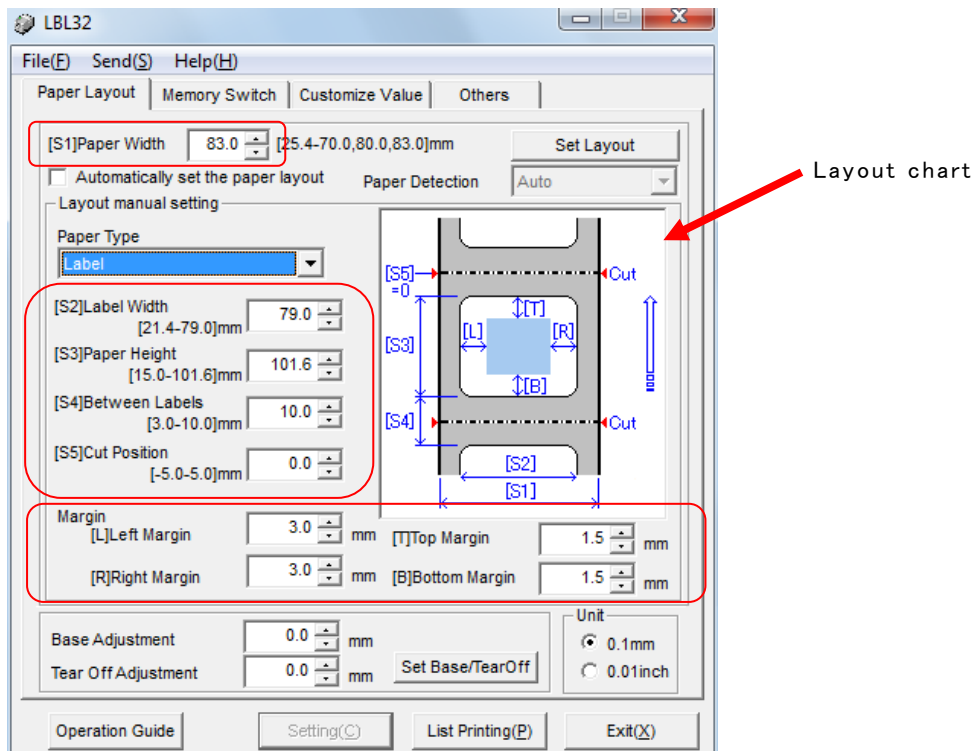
LBL32

File(F) Send(S) Help(H)

Paper Layout | Memory Switch | Customize Value | Others

[S1]Paper Width 83.0 [25.4-70.0,80.0,83.0]mm

Set Layout

Automatically set the paper layout

Paper Detection Auto

Layout manual setting

Paper Type
Label

[S2]Label Width [21.4-79.0]mm 79.0

[S3]Paper Height [15.0-101.6]mm 101.6

[S4]Between Labels [3.0-10.0]mm 10.0

[S5]Cut Position [-5.0-5.0]mm 0.0

[S5] =0 Cut [T] [L] [R] [S3] [B] [S4] Cut [S2] [S1]

Layout chart

Margin
[L]Left Margin 3.0 mm [T]Top Margin 1.5 mm
[R]Right Margin 3.0 mm [B]Bottom Margin 1.5 mm

Base Adjustment 0.0 mm
Tear Off Adjustment 0.0 mm
Set Base/TearOff

Unit
0.1mm
0.01inch

Operation Guide | Setting(C) | List Printing(P) | Exit(X)